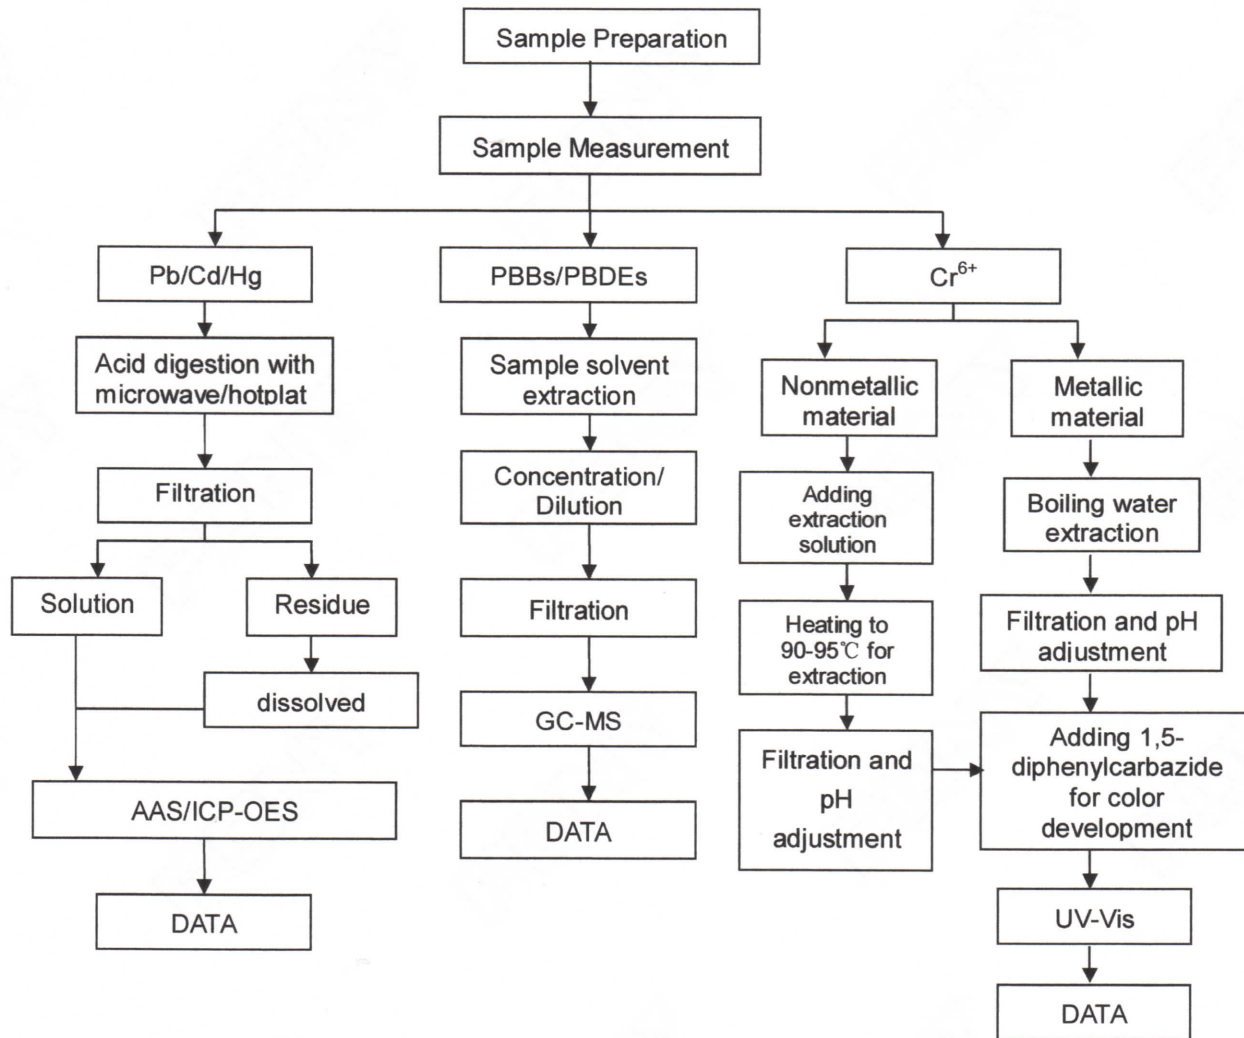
Sample Preparation

Sample Measurement

Pb/Cd/Hg

Acid digestion with microwave/hotplat

Filtration

Solution

Residue

dissolved

AAS/ICP-OES

DATA

PBBs/PBDEs

Sample solvent extraction

Concentration/ Dilution

Filtration

GC-MS

DATA

$Cr^{6+}$

Nonmetallic material

Adding extraction solution

Heating to 90-95℃ for extraction

Filtration and pH adjustment

Metallic material

Boiling water extraction

Filtration and pH adjustment

Adding 1,5-diphenylcarbazide for color development

UV-Vis

DATA